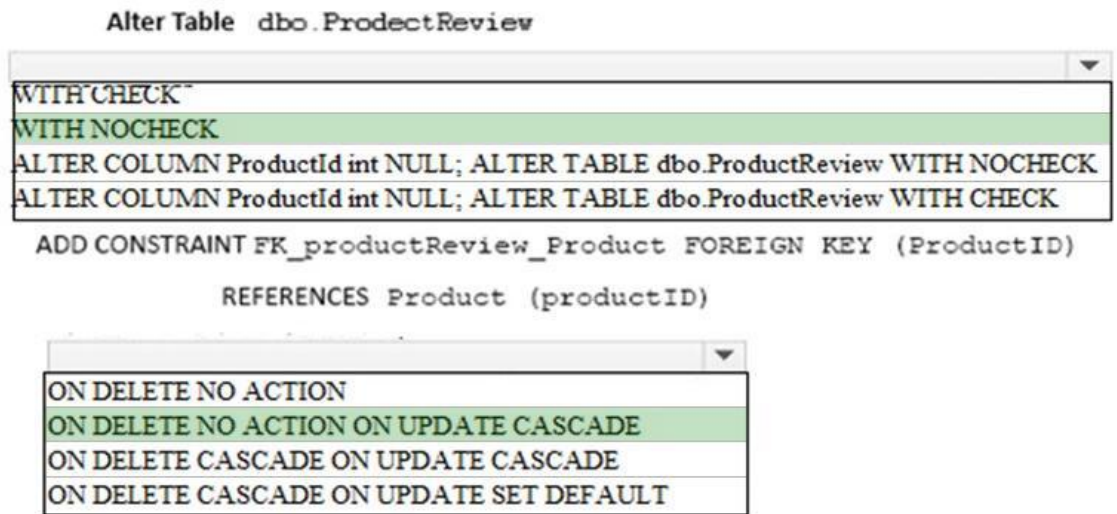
Alter Table dbo.ProdectReview

WITH CHECK

WITH NOCHECK

ALTER COLUMN ProductId int NULL; ALTER TABLE dbo.ProductReview WITH NOCHECK

ALTER COLUMN ProductId int NULL; ALTER TABLE dbo.ProductReview WITH CHECK

ADD CONSTRAINT FK_productReview_Product FOREIGN KEY (ProductID)

REFERENCES Product (productID)

ON DELETE NO ACTION

ON DELETE NO ACTION ON UPDATE CASCADE

ON DELETE CASCADE ON UPDATE CASCADE

ON DELETE CASCADE ON UPDATE SET DEFAULT